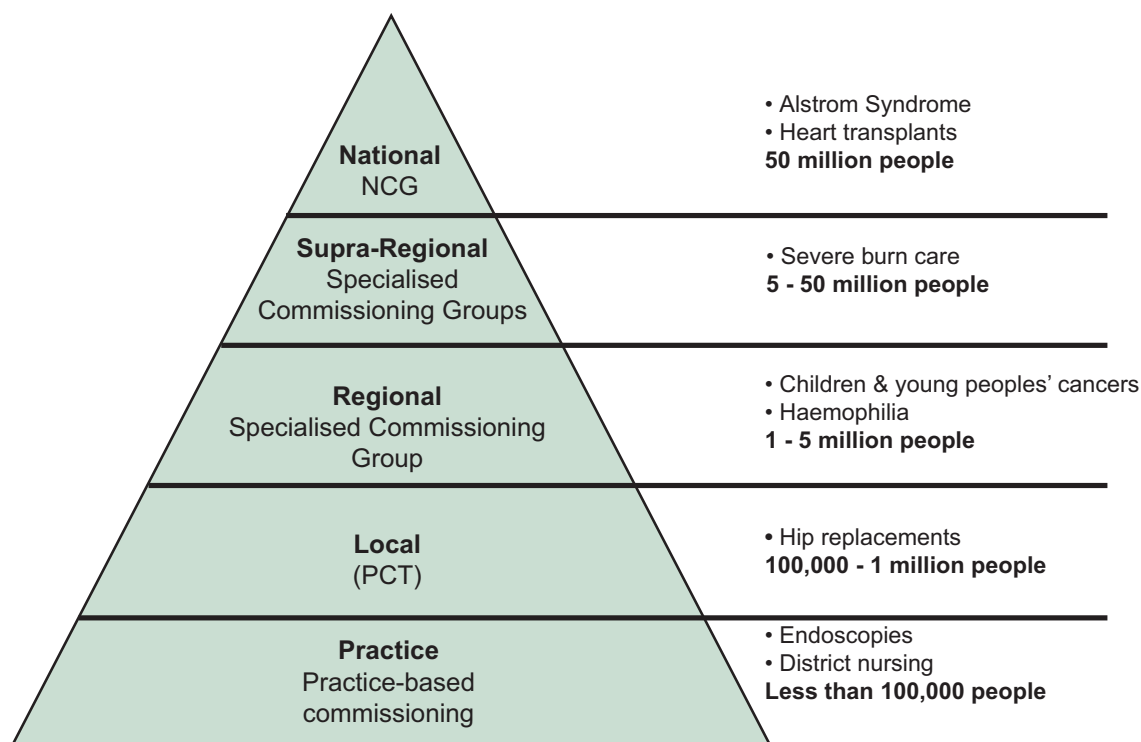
**National**
NCG

• Alstrom Syndrome
• Heart transplants
**50 million people**

**Supra-Regional**
Specialised Commissioning Groups

• Severe burn care
**5 - 50 million people**

**Regional**
Specialised Commissioning Group

• Children & young peoples' cancers
• Haemophilia
**1 - 5 million people**

**Local**
(PCT)

• Hip replacements
**100,000 - 1 million people**

**Practice**
Practice-based commissioning

• Endoscopies
• District nursing
**Less than 100,000 people**